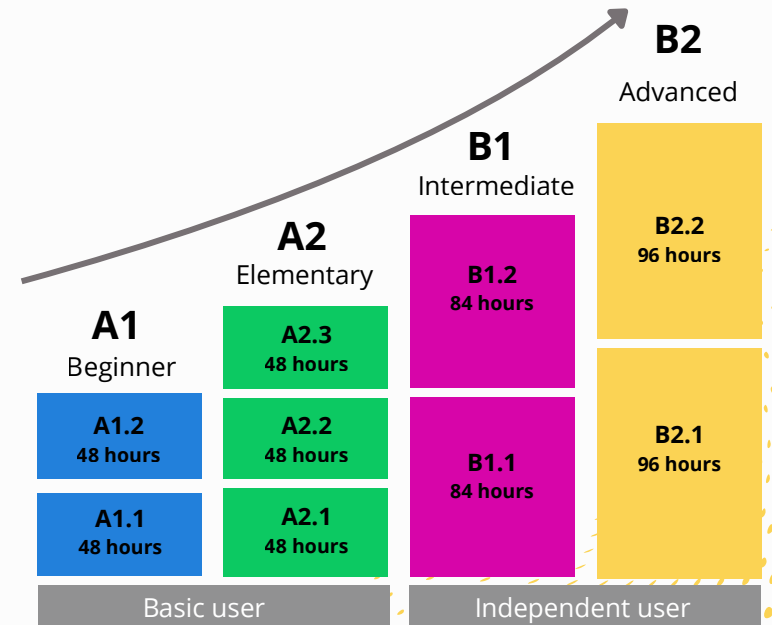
A1
Beginner

A1.2
48 hours

A1.1
48 hours

A2
Elementary

A2.3
48 hours

A2.2
48 hours

A2.1
48 hours

B1
Intermediate

B1.2
84 hours

B1.1
84 hours

B2
Advanced

B2.2
96 hours

B2.1
96 hours

Basic user

Independent user